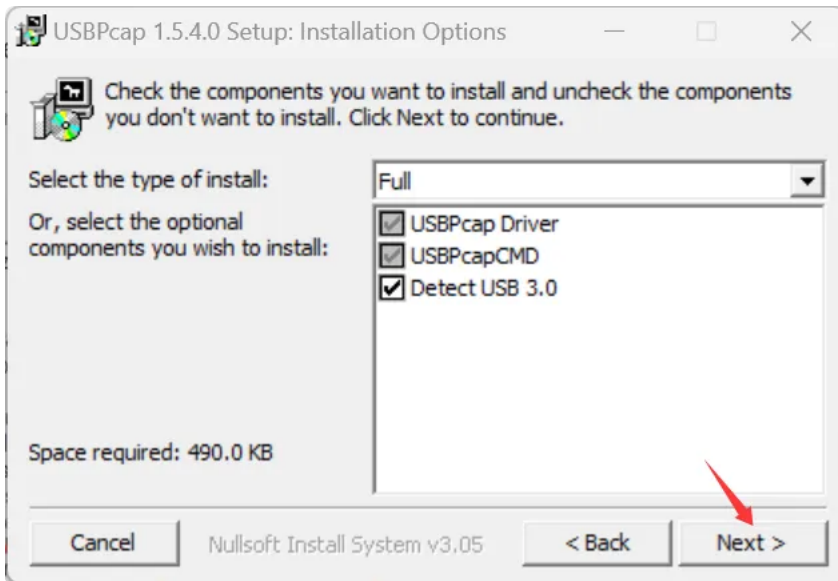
USBPcap 1.5.4.0 Setup: Installation Options

Check the components you want to install and uncheck the components you don't want to install. Click Next to continue.

Select the type of install:

Full

Or, select the optional components you wish to install:

USBPcap Driver
USBPcapCMD
Detect USB 3.0

Space required: 490.0 KB

Cancel

Nullsoft Install System v3.05

< Back

Next >